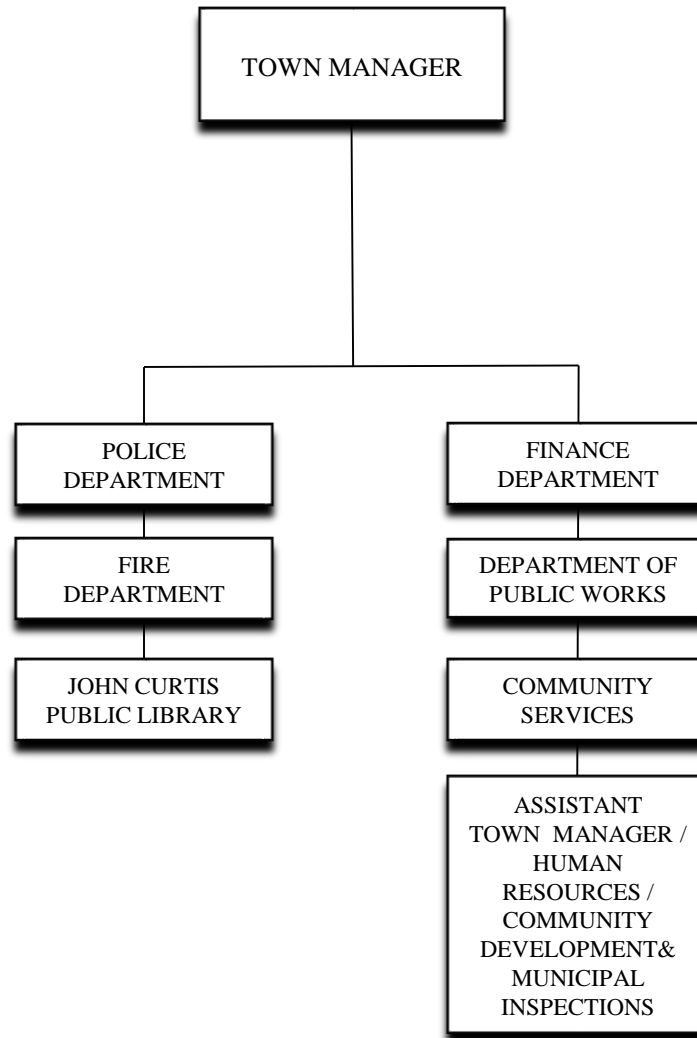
TOWN MANAGER

POLICE DEPARTMENT

FIRE DEPARTMENT

JOHN CURTIS PUBLIC LIBRARY

FINANCE DEPARTMENT

DEPARTMENT OF PUBLIC WORKS

COMMUNITY SERVICES

ASSISTANT TOWN MANAGER / HUMAN RESOURCES / COMMUNITY DEVELOPMENT& MUNICIPAL INSPECTIONS